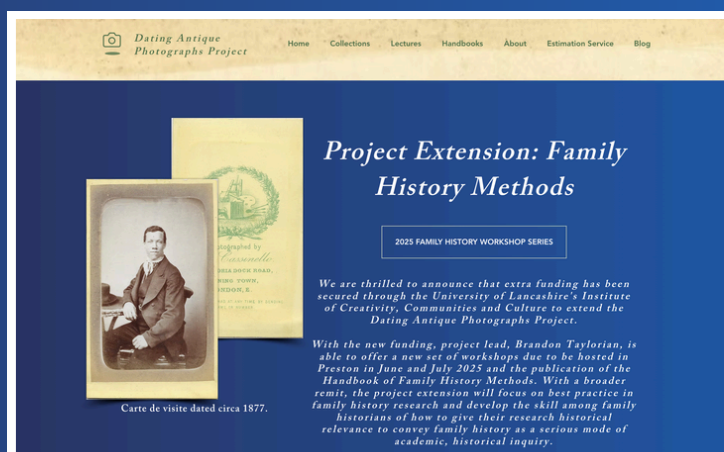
Dating Antique Photographs Project

Home Collections Lectures Handbooks About Estimation Service Blog

Project Extension: Family History Methods

2025 FAMILY HISTORY WORKSHOP SERIES

We are thrilled to announce that extra funding has been secured through the University of Lancashire's Institute of Creativity, Communities and Culture to extend the Dating Antique Photographs Project.

With the new funding, project lead, Brandon Taylorian, is able to offer a new set of workshops due to be hosted in Preston in June and July 2025 and the publication of the Handbook of Family History Methods. With a broader remit, the project extension will focus on best practice in family history research and develop the skill among family historians of how to give their research historical relevance to convey family history as a serious mode of academic, historical inquiry.

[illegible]otographed by
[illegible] Cassenelle
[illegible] ROAD,
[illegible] TOWN,
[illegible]NDON, E.

Carte de visite dated circa 1877.